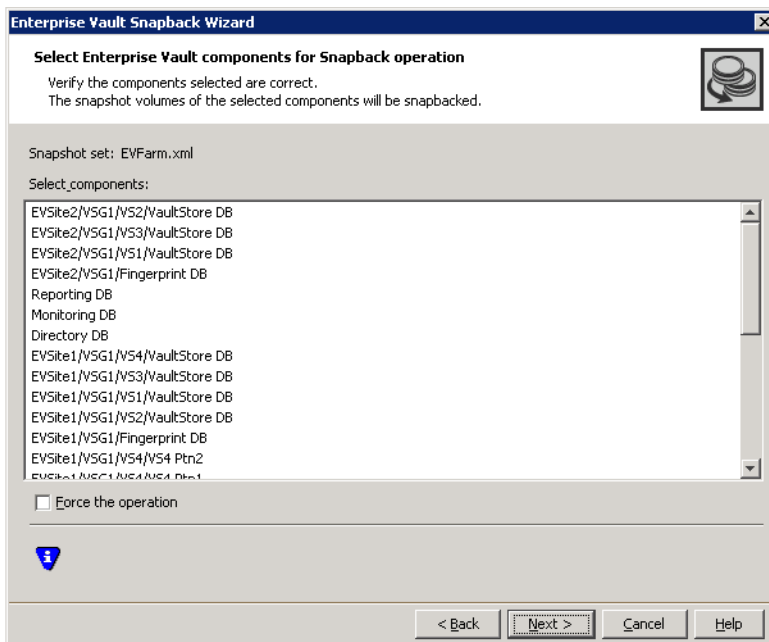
Enterprise Vault Snapback Wizard

Select Enterprise Vault components for Snapback operation

Verify the components selected are correct.
The snapshot volumes of the selected components will be snapbacked.

Snapshot set: EVFarm.xml

Select components:

EVSite2/VSG1/VS2/VaultStore DB
EVSite2/VSG1/VS3/VaultStore DB
EVSite2/VSG1/VS1/VaultStore DB
EVSite2/VSG1/Fingerprint DB
Reporting DB
Monitoring DB
Directory DB
EVSite1/VSG1/VS4/VaultStore DB
EVSite1/VSG1/VS3/VaultStore DB
EVSite1/VSG1/VS1/VaultStore DB
EVSite1/VSG1/VS2/VaultStore DB
EVSite1/VSG1/Fingerprint DB
EVSite1/VSG1/VS4/VS4 Ptn2
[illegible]

Force the operation

< Back | Next > | Cancel | Help